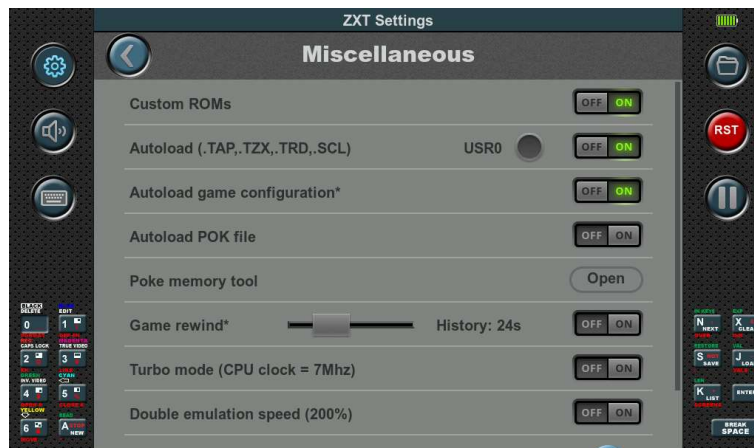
ZXT Settings

Miscellaneous

Custom ROMs OFF ON

Autoload (.TAP,.TZX,.TRD,.SCL) USR0 OFF ON

Autoload game configuration* OFF ON

Autoload POK file OFF ON

Poke memory tool Open

Game rewind* History: 24s OFF ON

Turbo mode (CPU clock = 7Mhz) OFF ON

Double emulation speed (200%) OFF ON

RST

BLACK DELETE 0
EDIT 1
CAPS LOCK 2
TRUE VIDEO 3
INV. VIDEO 4
5
6
A STOP NEW

N NEXT
X CLEAR
S SAVE
J LOAD
K LIST
ENTER
BREAK SPACE